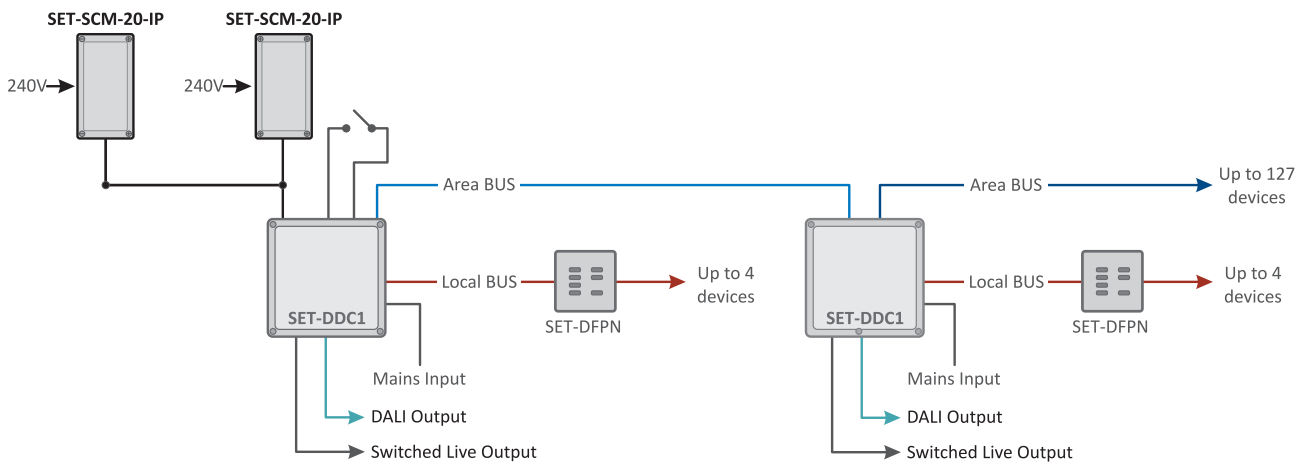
SET-SCM-20-IP

SET-SCM-20-IP

240V

240V

Area BUS

Area BUS

Up to 127 devices

SET-DDC1

Local BUS

SET-DFPN

Up to 4 devices

SET-DDC1

Local BUS

SET-DFPN

Up to 4 devices

Mains Input

DALI Output

Switched Live Output

Mains Input

DALI Output

Switched Live Output